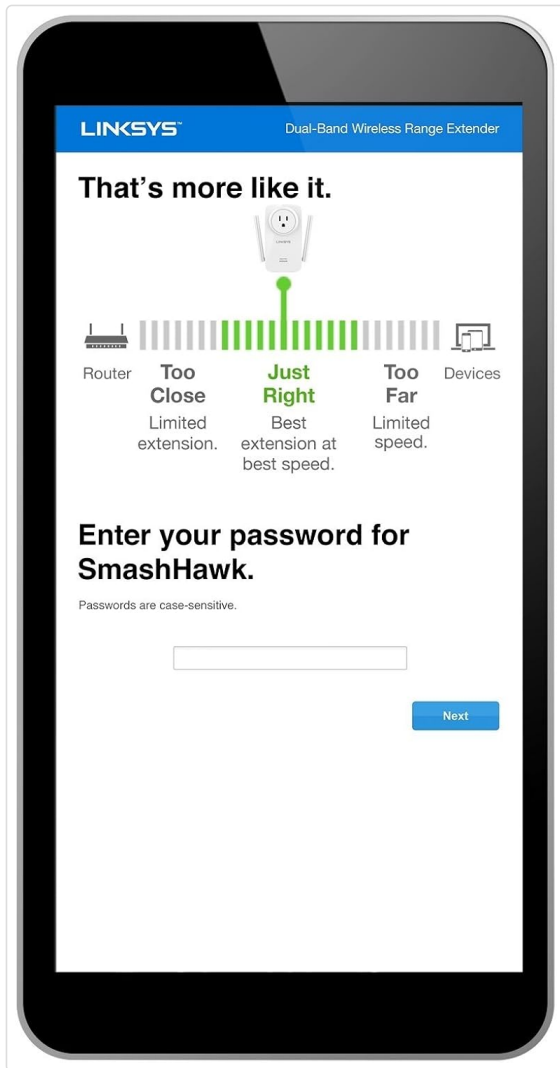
LINKSYS™ Dual-Band Wireless Range Extender

That's more like it.

Router
Too Close
Limited extension.
Just Right
Best extension at best speed.
Too Far
Limited speed.
Devices

Enter your password for SmashHawk.

Passwords are case-sensitive.

Next